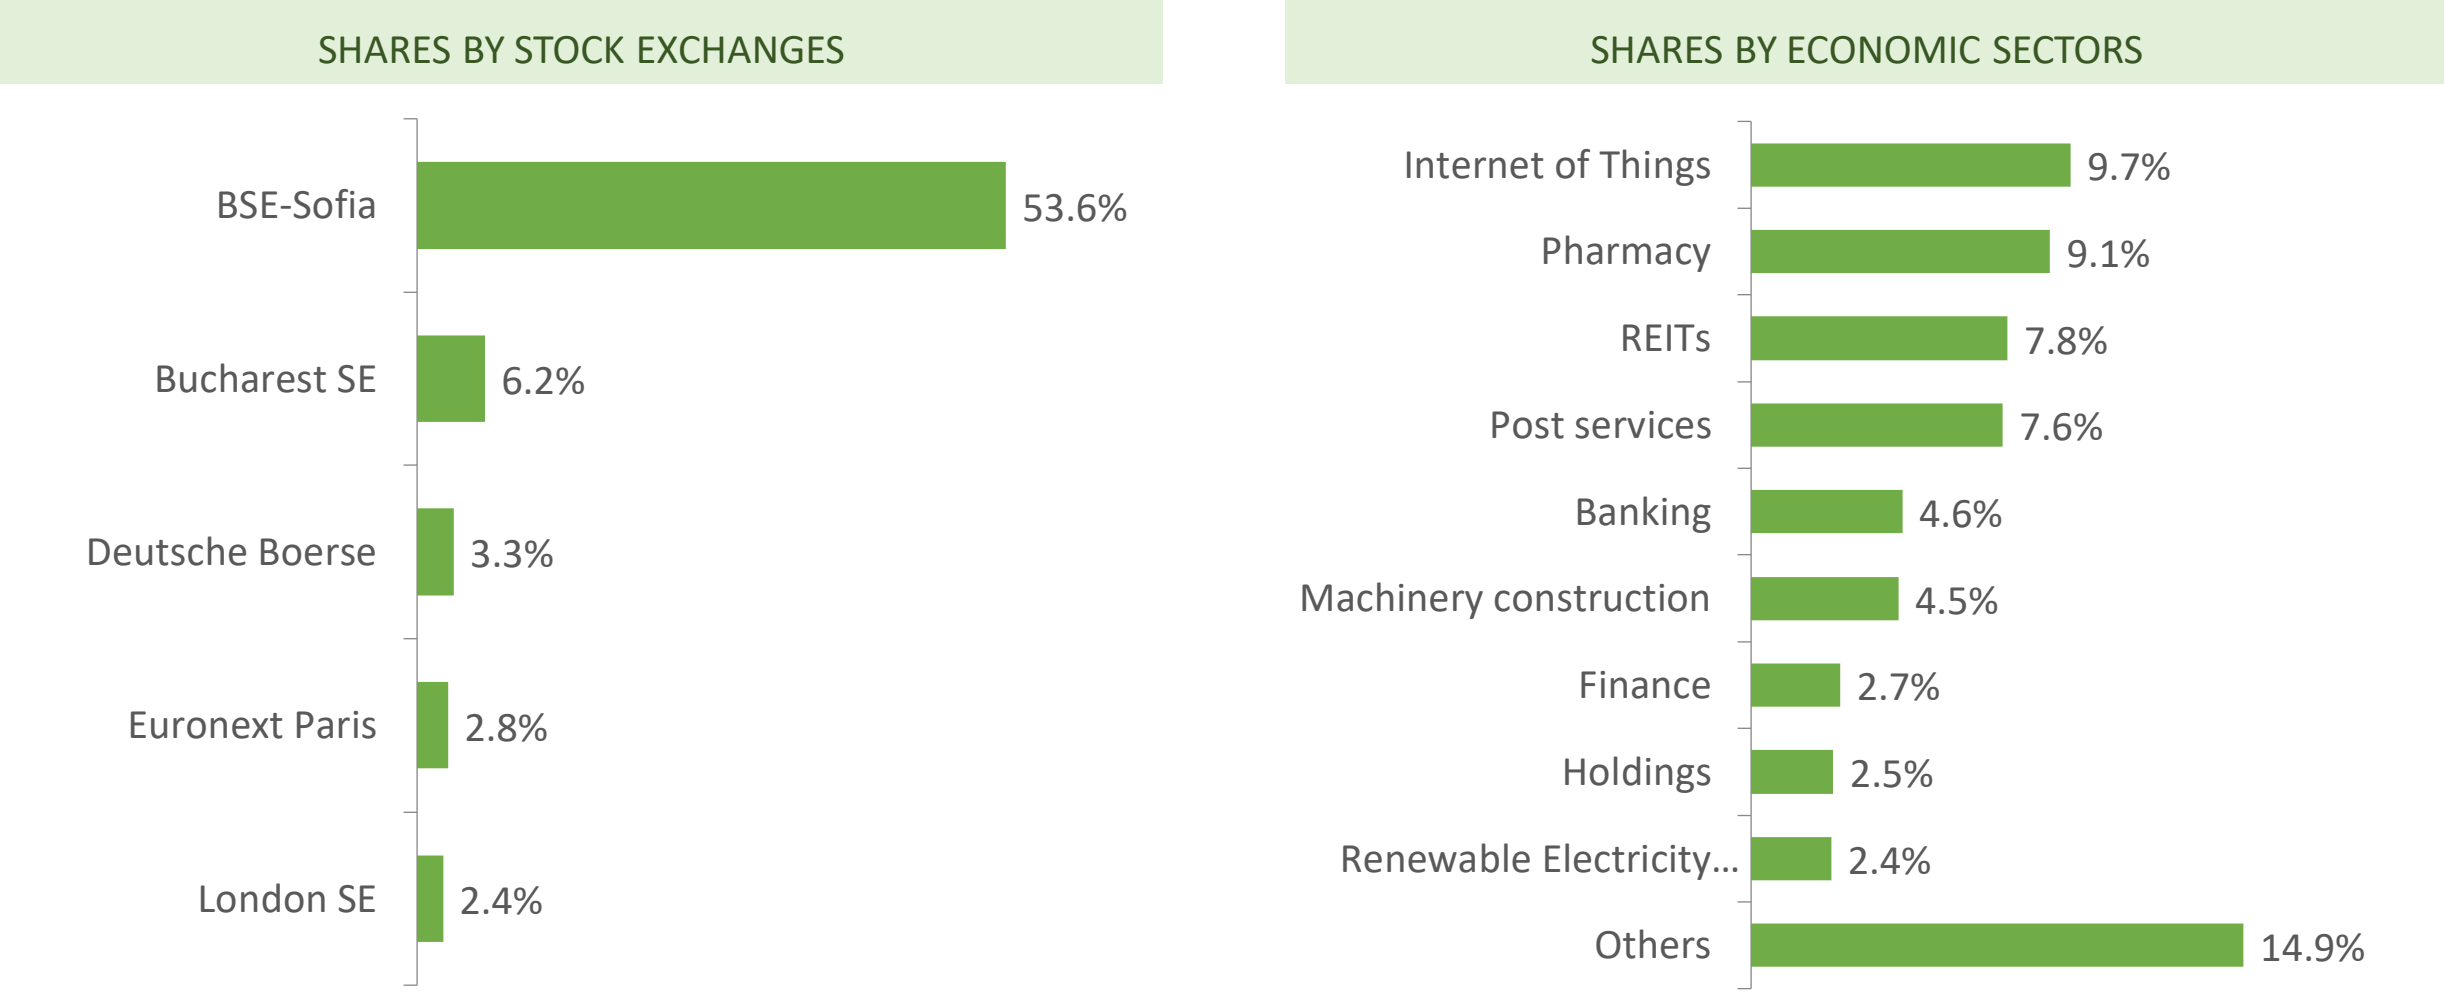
SHARES BY STOCK EXCHANGES

BSE-Sofia 53.6%

Bucharest SE 6.2%

Deutsche Boerse 3.3%

Euronext Paris 2.8%

London SE 2.4%

SHARES BY ECONOMIC SECTORS

Internet of Things 9.7%

Pharmacy 9.1%

REITs 7.8%

Post services 7.6%

Banking 4.6%

Machinery construction 4.5%

Finance 2.7%

Holdings 2.5%

Renewable Electricity... 2.4%

Others 14.9%